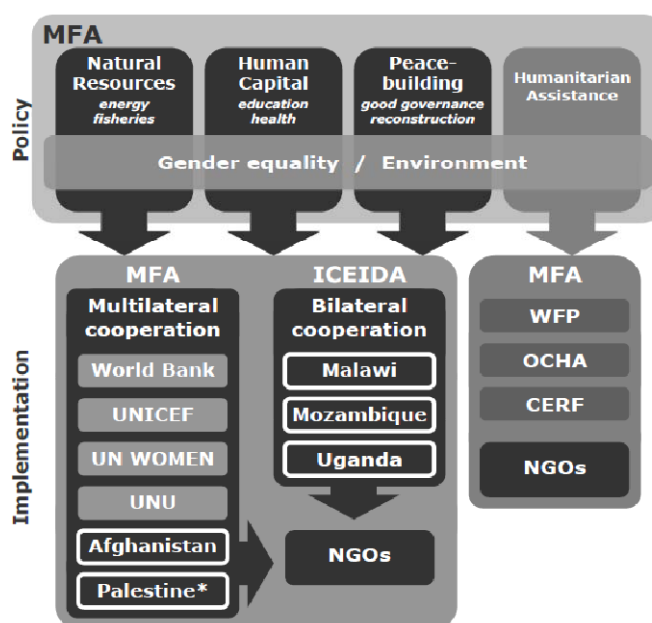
MFA

Policy

Natural Resources
energy
fisheries

Human Capital
education
health

Peace-building
good governance
reconstruction

Humanitarian Assistance

Gender equality / Environment

Implementation

MFA

Multilateral cooperation

World Bank

UNICEF

UN WOMEN

UNU

Afghanistan

Palestine*

ICEIDA

Bilateral cooperation

Malawi

Mozambique

Uganda

NGOs

MFA

WFP

OCHA

CERF

NGOs